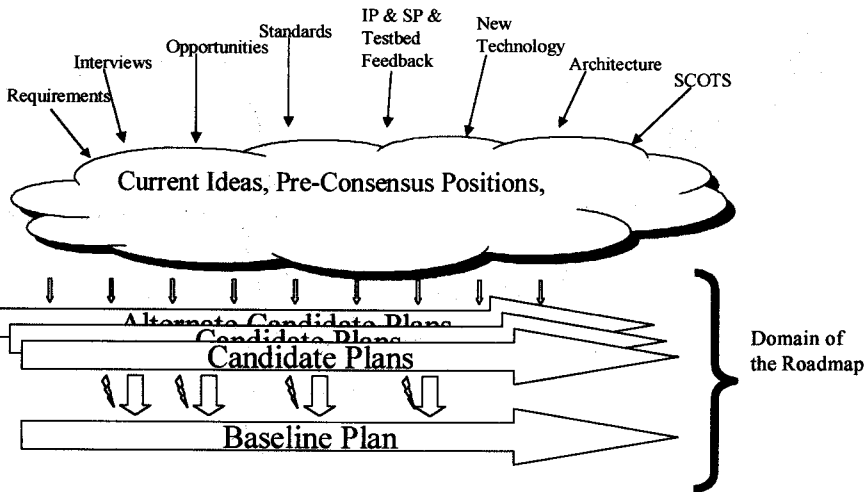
Requirements
Interviews
Opportunities
Standards
IP & SP & Testbed Feedback
New Technology
Architecture
SCOTS

Current Ideas, Pre-Consensus Positions,

Alternate Candidate Plans
Candidate Plans
Candidate Plans

Baseline Plan

Domain of the Roadmap